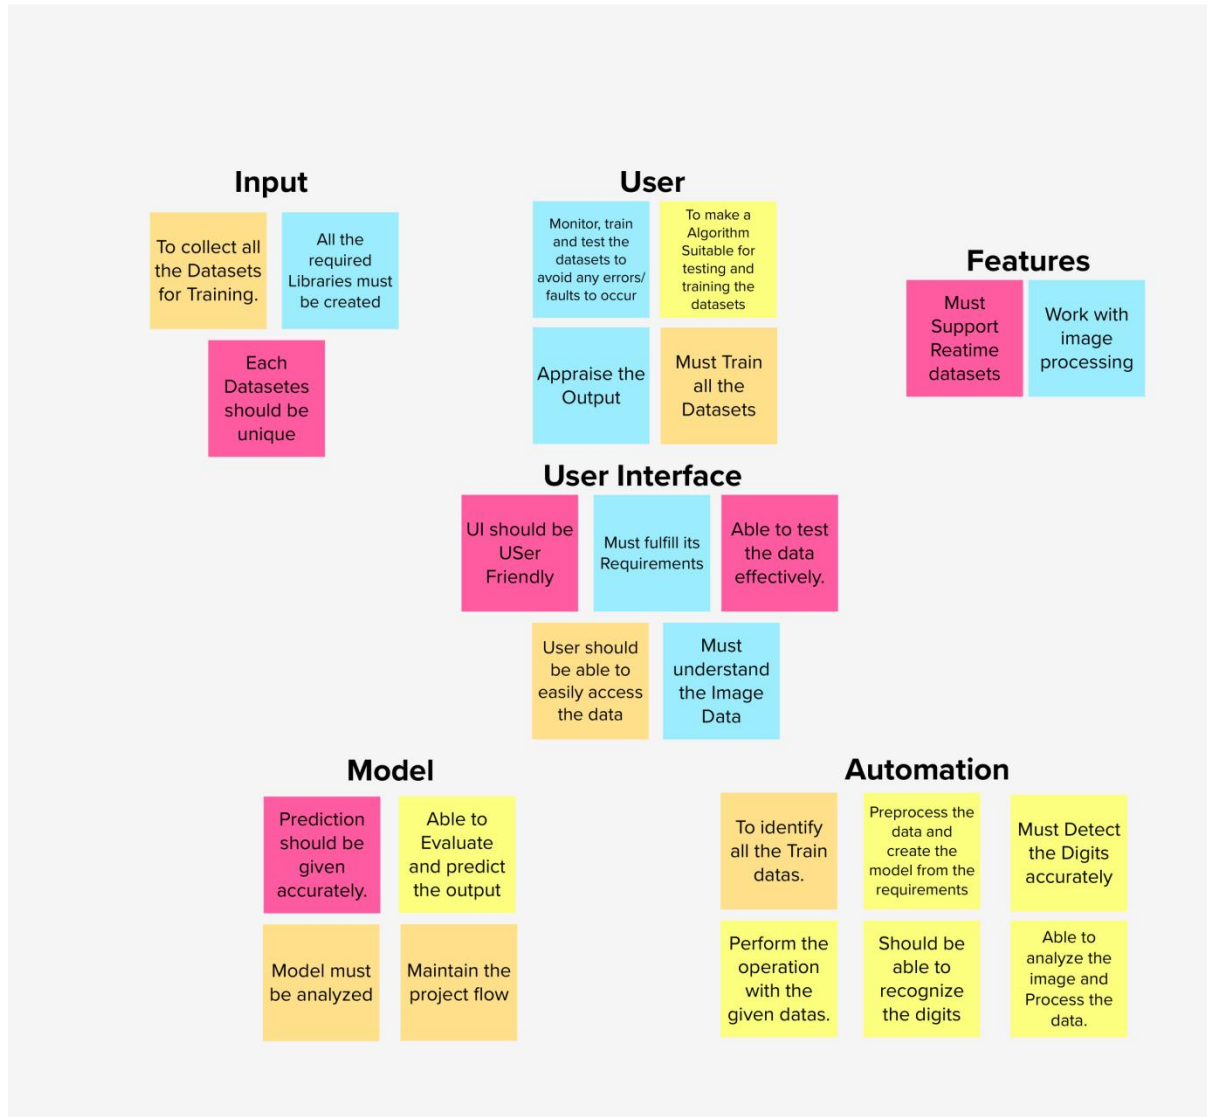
Input

To collect all the Datasets for Training.

All the required Libraries must be created

Each Datasetes should be unique

User

Monitor, train and test the datasets to avoid any errors/ faults to occur

To make a Algorithm Suitable for testing and training the datasets

Appraise the Output

Must Train all the Datasets

Features

Must Support Reatime datasets

Work with image processing

User Interface

UI should be USer Friendly

Must fulfill its Requirements

Able to test the data effectively.

User should be able to easily access the data

Must understand the Image Data

Model

Prediction should be given accurately.

Able to Evaluate and predict the output

Model must be analyzed

Maintain the project flow

Automation

To identify all the Train datas.

Preprocess the data and create the model from the requirements

Must Detect the Digits accurately

Perform the operation with the given datas.

Should be able to recognize the digits

Able to analyze the image and Process the data.